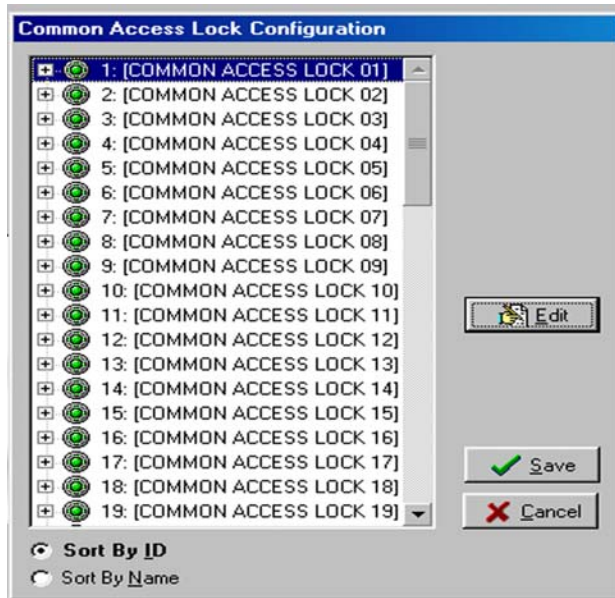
Common Access Lock Configuration

1: [COMMON ACCESS LOCK 01]
2: [COMMON ACCESS LOCK 02]
3: [COMMON ACCESS LOCK 03]
4: [COMMON ACCESS LOCK 04]
5: [COMMON ACCESS LOCK 05]
6: [COMMON ACCESS LOCK 06]
7: [COMMON ACCESS LOCK 07]
8: [COMMON ACCESS LOCK 08]
9: [COMMON ACCESS LOCK 09]
10: [COMMON ACCESS LOCK 10]
11: [COMMON ACCESS LOCK 11]
12: [COMMON ACCESS LOCK 12]
13: [COMMON ACCESS LOCK 13]
14: [COMMON ACCESS LOCK 14]
15: [COMMON ACCESS LOCK 15]
16: [COMMON ACCESS LOCK 16]
17: [COMMON ACCESS LOCK 17]
18: [COMMON ACCESS LOCK 18]
19: [COMMON ACCESS LOCK 19]

Edit

Save

Cancel

Sort By ID

Sort By Name